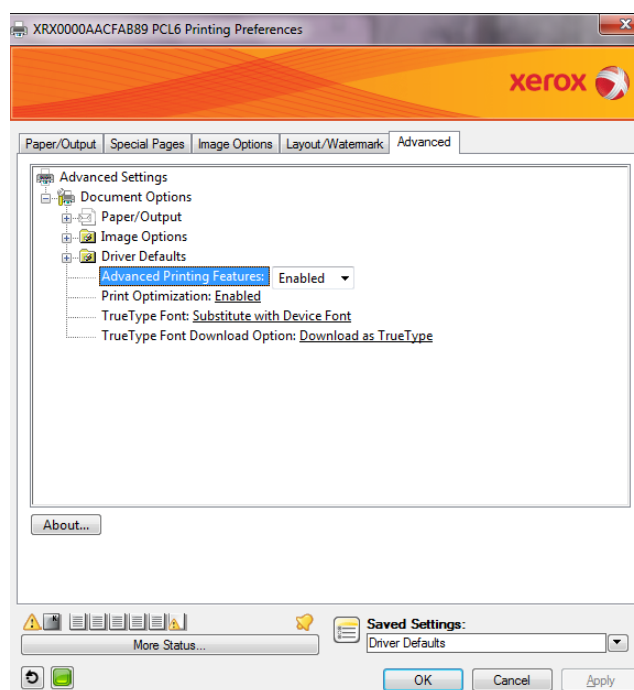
XRX0000AACFAB89 PCL6 Printing Preferences

xerox

Paper/Output | Special Pages | Image Options | Layout/Watermark | Advanced

Advanced Settings
Document Options
Paper/Output
Image Options
Driver Defaults
Advanced Printing Features: Enabled
Print Optimization: Enabled
TrueType Font: Substitute with Device Font
TrueType Font Download Option: Download as TrueType

About...

More Status...

Saved Settings:
Driver Defaults

OK | Cancel | Apply